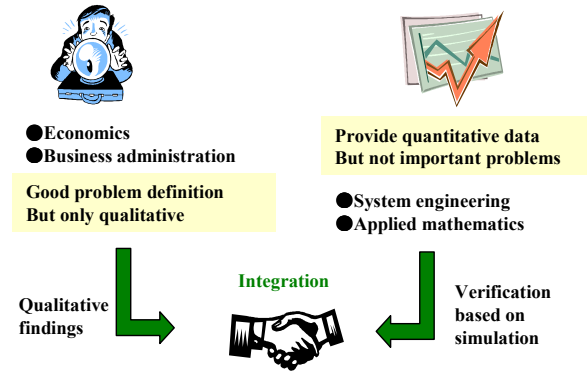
●Economics
●Business administration

Good problem definition
But only qualitative

Provide quantitative data
But not important problems

●System engineering
●Applied mathematics

Integration

Qualitative findings

Verification based on simulation